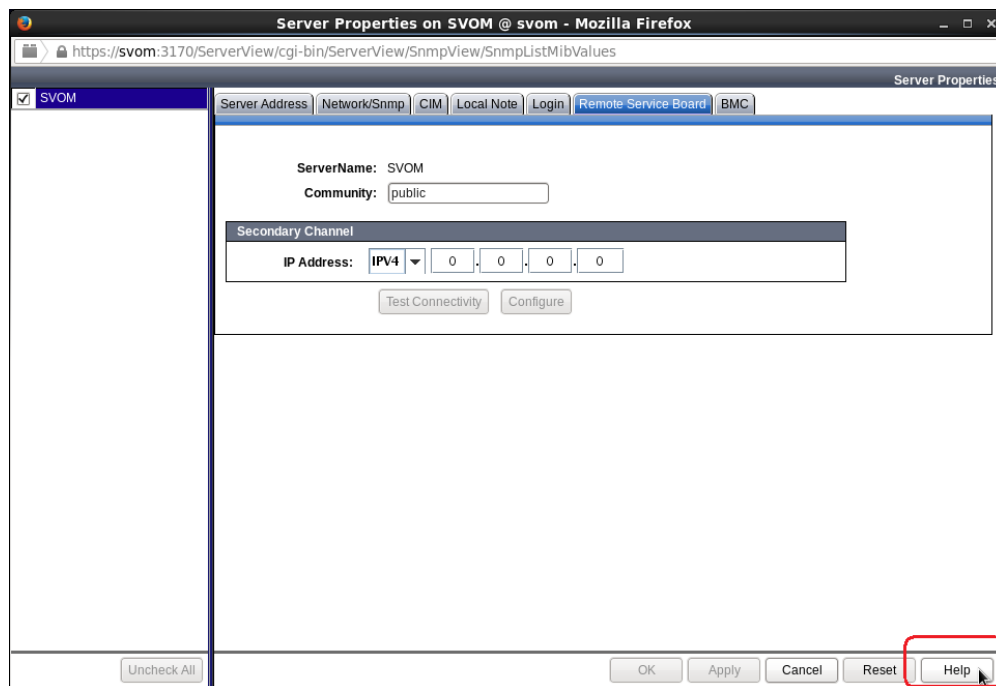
Server Properties on SVOM @ svom - Mozilla Firefox

https://svom:3170/ServerView/cgi-bin/ServerView/SnmpView/SnmpListMibValues

Server Properties

☑ SVOM

Server Address | Network/Snmp | CIM | Local Note | Login | Remote Service Board | BMC

ServerName: SVOM

Community: public

Secondary Channel

IP Address: IPV4 0 . 0 . 0 . 0

Test Connectivity | Configure

Uncheck All

OK | Apply | Cancel | Reset | Help